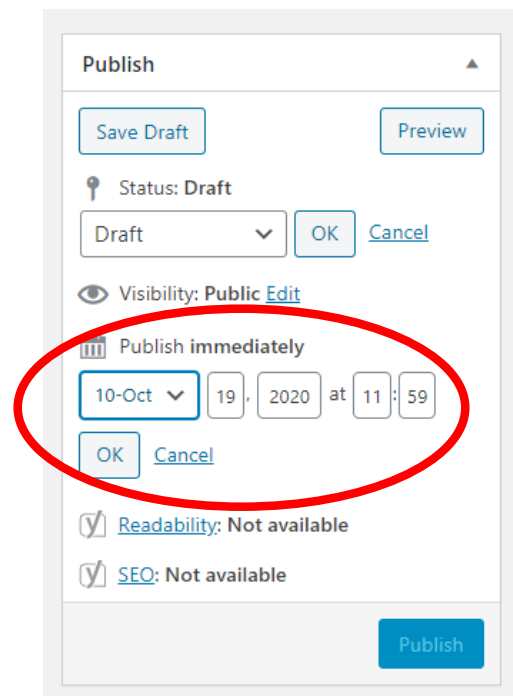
Publish

Save Draft

Preview

Status: Draft

Draft

OK

Cancel

Visibility: Public Edit

Publish immediately

10-Oct 19, 2020 at 11 : 59

OK

Cancel

Readability: Not available

SEO: Not available

Publish